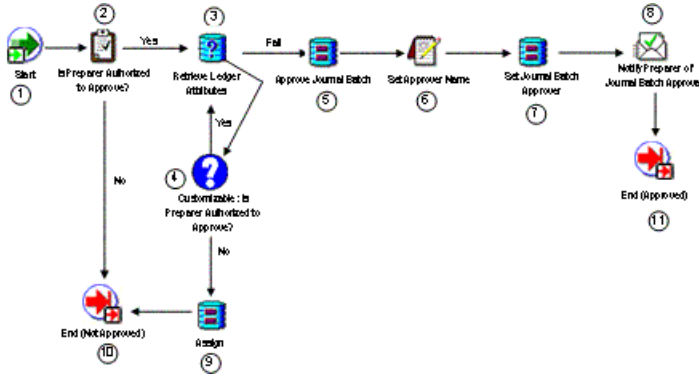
Start
①
②
Is Preparer Authorized to Approve?
Yes
③
Retrieve Ledger Attributes
Fail
Approve Journal Batch
⑤
Set Approver Name
⑥
Set Journal Batch Approver
⑦
⑧
Notify Preparer of Journal Batch Approv
Yes
④
Customizable: Is Preparer Authorized to Approve?
No
No
End (Approved)
⑪
End (Not Approved)
⑩
Assign
⑨